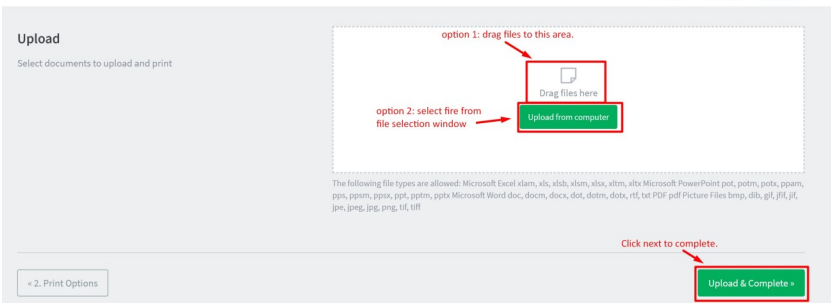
Upload

Select documents to upload and print

option 1: drag files to this area.

Drag files here

option 2: select fire from file selection window

Upload from computer

The following file types are allowed: Microsoft Excel xlam, xls, xlsb, xlsm, xlsx, xltm, xltx Microsoft PowerPoint pot, potm, potx, ppam, pps, ppsm, ppsx, ppt, pptm, pptx Microsoft Word doc, docm, docx, dot, dotm, dotx, rtf, txt PDF pdf Picture Files bmp, dib, gif, jfif, jif, jpe, jpeg, jpg, png, tif, tiff

Click next to complete.

« 2. Print Options

Upload & Complete »